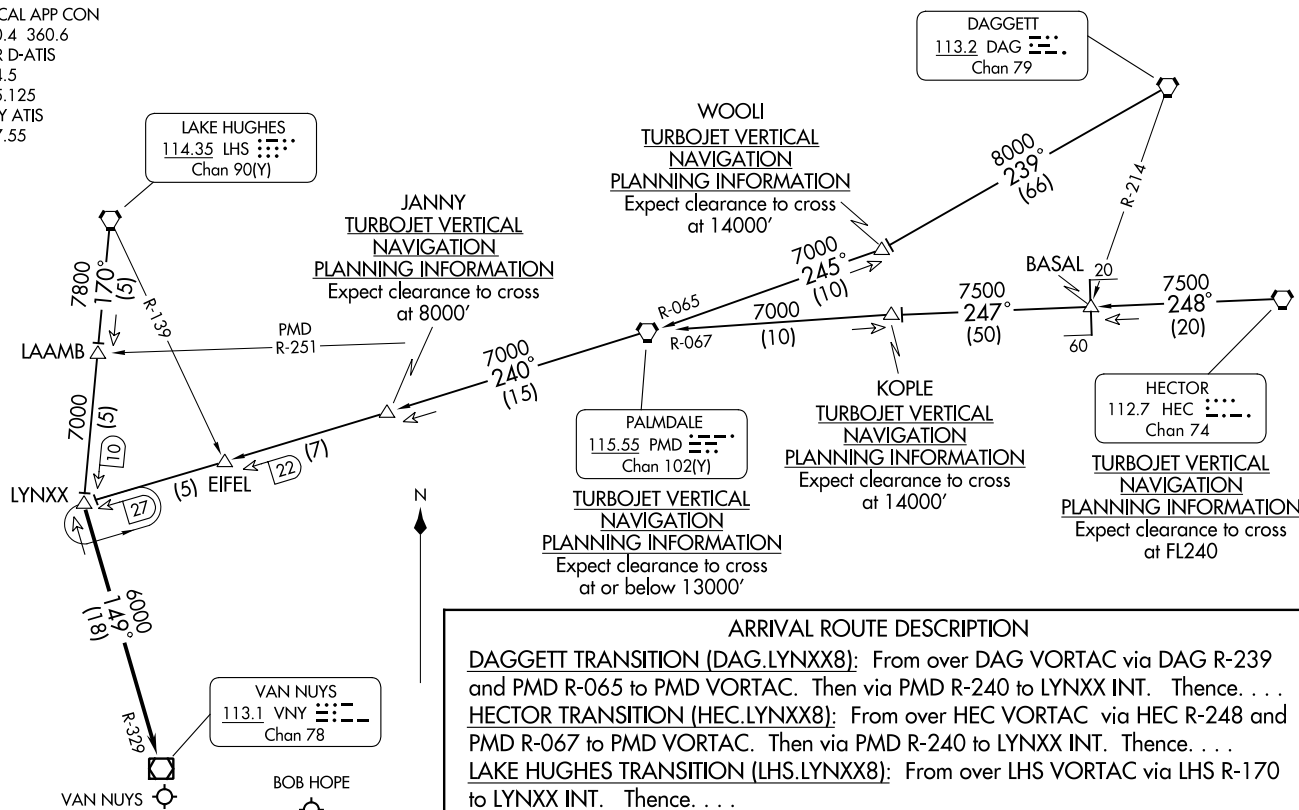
CAL APP CON
0.4 360.6
R D-ATIS
.5
5.125
Y ATIS
7.55

DAGGETT
113.2 DAG
Chan 79

WOOLI
TURBOJET VERTICAL
NAVIGATION
PLANNING INFORMATION
Expect clearance to cross
at 14000′

LAKE HUGHES
114.35 LHS
Chan 90(Y)

JANNY
TURBOJET VERTICAL
NAVIGATION
PLANNING INFORMATION
Expect clearance to cross
at 8000′

8000
239°
(66)

R-214

7000
245°
(10)

BASAL 20

7500
248°
(20)

7500
247°
(50)

60

7800
170°
(5)

R-139

R-065
R-067

7000
(10)

PMD
R-251

LAAMB

7000
240°
(15)

KOPLE
TURBOJET VERTICAL
NAVIGATION
PLANNING INFORMATION
Expect clearance to cross
at 14000′

HECTOR
112.7 HEC
Chan 74

TURBOJET VERTICAL
NAVIGATION
PLANNING INFORMATION
Expect clearance to cross
at FL240

7000
(5)

10

PALMDALE
115.55 PMD
Chan 102(Y)

22 (7)

LYNXX

27

(5) EIFEL

N

TURBOJET VERTICAL
NAVIGATION
PLANNING INFORMATION
Expect clearance to cross
at or below 13000′

6000
149°
(18)

R-329

VAN NUYS
113.1 VNY
Chan 78

VAN NUYS

BOB HOPE

ARRIVAL ROUTE DESCRIPTION

DAGGETT TRANSITION (DAG.LYNXX8): From over DAG VORTAC via DAG R-239 and PMD R-065 to PMD VORTAC. Then via PMD R-240 to LYNXX INT. Thence. . . .

HECTOR TRANSITION (HEC.LYNXX8): From over HEC VORTAC via HEC R-248 and PMD R-067 to PMD VORTAC. Then via PMD R-240 to LYNXX INT. Thence. . . .

LAKE HUGHES TRANSITION (LHS.LYNXX8): From over LHS VORTAC via LHS R-170 to LYNXX INT. Thence. . . .